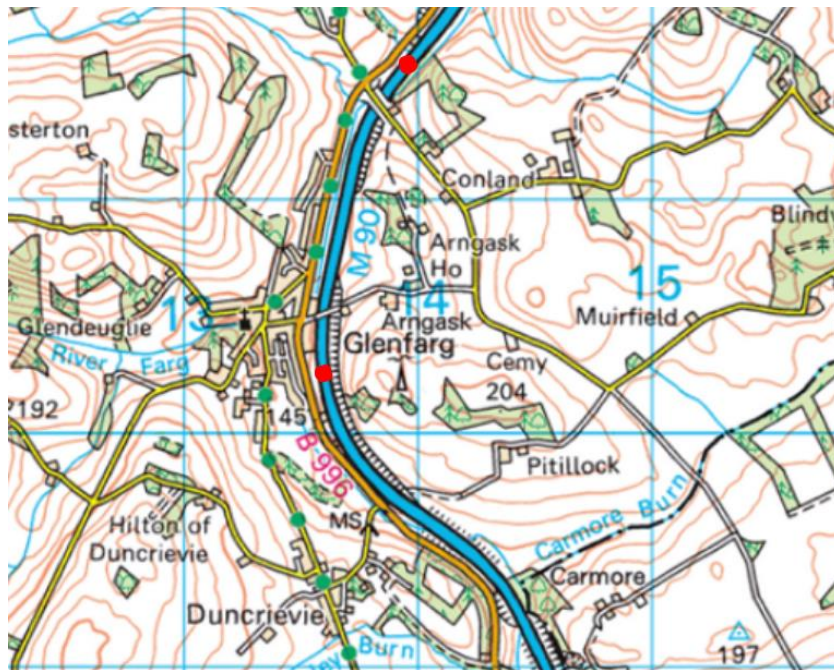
sterton

Conland

Blindw

M 90

Arngask Ho

15

14

13

Glendeuglie

Arngask

Muirfield

River Farg

Glenfarg

Cemy

204

192

145

B 996

Pitillock

Hilton of Duncrievie

MS

Carmore Burn

Carmore

Duncrievie

Burn

197